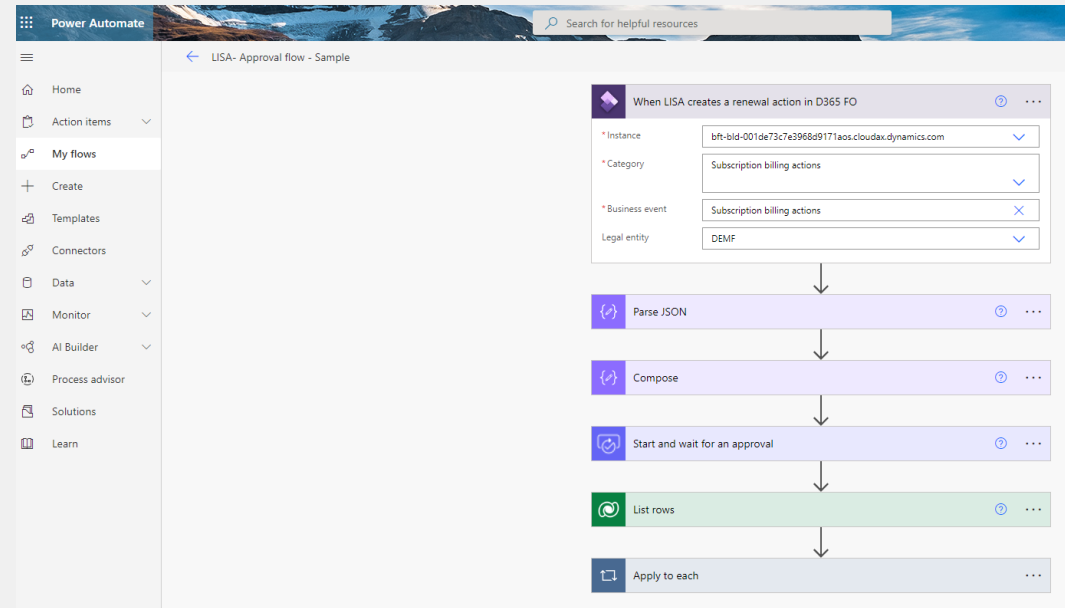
Power Automate

Search for helpful resources

Home
Action items
My flows
Create
Templates
Connectors
Data
Monitor
AI Builder
Process advisor
Solutions
Learn

LISA- Approval flow - Sample

When LISA creates a renewal action in D365 FO

* Instance bft-bld-001de73c7e3968d9171aos.cloudax.dynamics.com
* Category Subscription billing actions
* Business event Subscription billing actions
Legal entity DEMF

Parse JSON

Compose

Start and wait for an approval

List rows

Apply to each